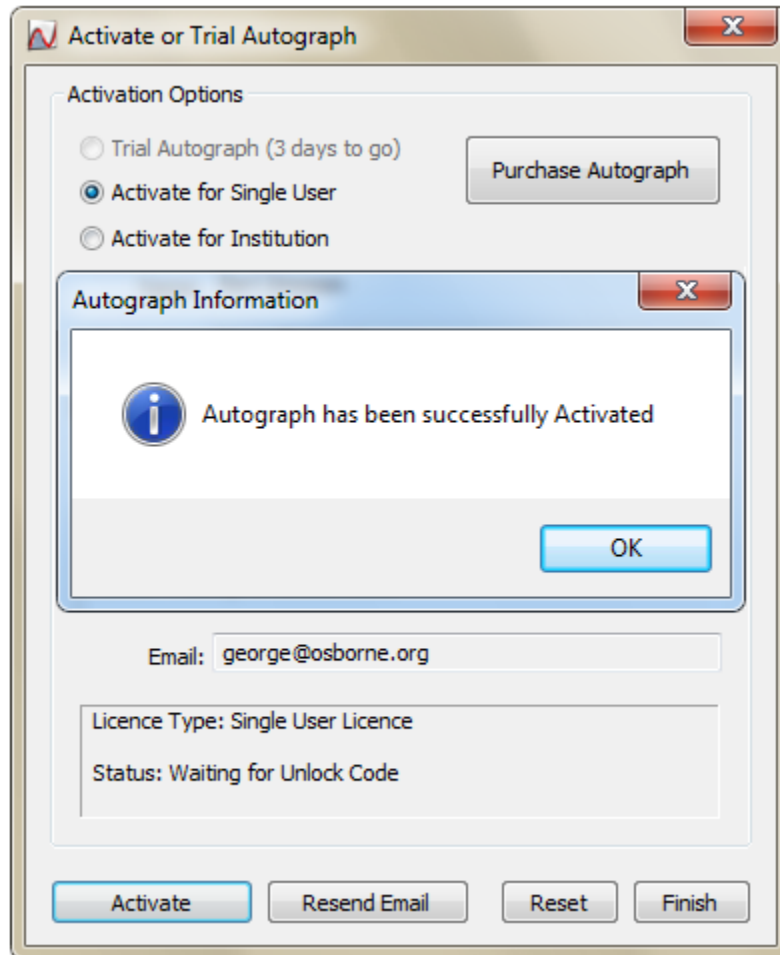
Activate or Trial Autograph

Activation Options

Trial Autograph (3 days to go)

Activate for Single User

Activate for Institution

Purchase Autograph

Autograph Information

Autograph has been successfully Activated

OK

Email: george@osborne.org

Licence Type: Single User Licence

Status: Waiting for Unlock Code

Activate

Resend Email

Reset

Finish